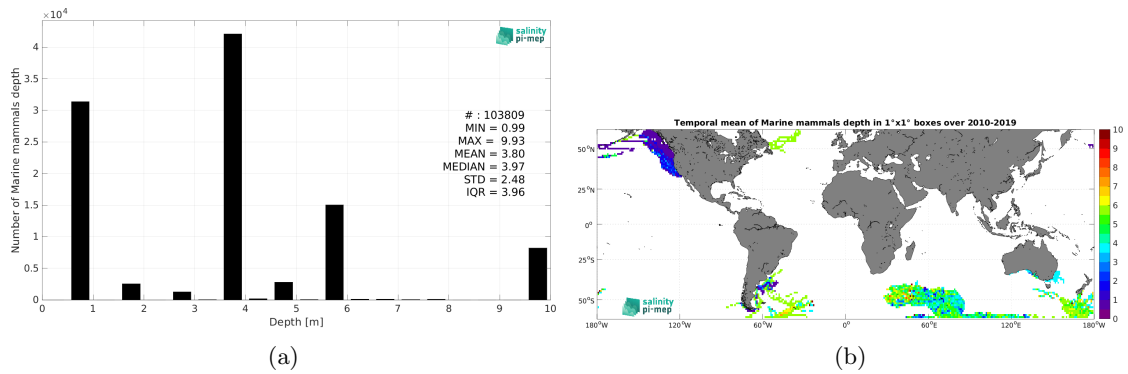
$\times 10^4$

salinity pi-mep

Number of Marine mammals depth

4
3.5
3
2.5
2
1.5
1
0.5
0

# : 103809
MIN = 0.99
MAX = 9.93
MEAN = 3.80
MEDIAN = 3.97
STD = 2.48
IQR = 3.96

0 1 2 3 4 5 6 7 8 9 10
Depth [m]

(a)

Temporal mean of Marine mammals depth in 1°x1° boxes over 2010-2019

50°N
25°N
0°
25°S
50°S

salinity pi-mep

180°W 120°W 60°W 0° 60°E 120°E 180°W

10
9
8
7
6
5
4
3
2
1
0

(b)